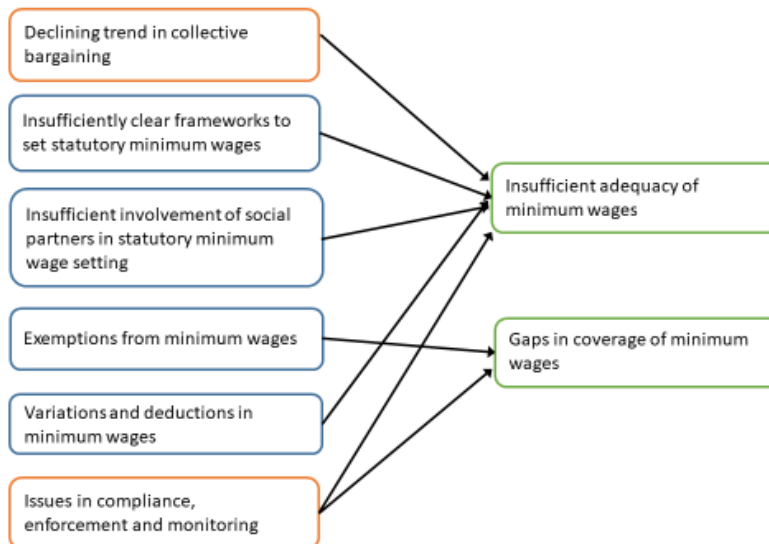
Declining trend in collective bargaining

Insufficiently clear frameworks to set statutory minimum wages

Insufficient involvement of social partners in statutory minimum wage setting

Exemptions from minimum wages

Variations and deductions in minimum wages

Issues in compliance, enforcement and monitoring

Insufficient adequacy of minimum wages

Gaps in coverage of minimum wages